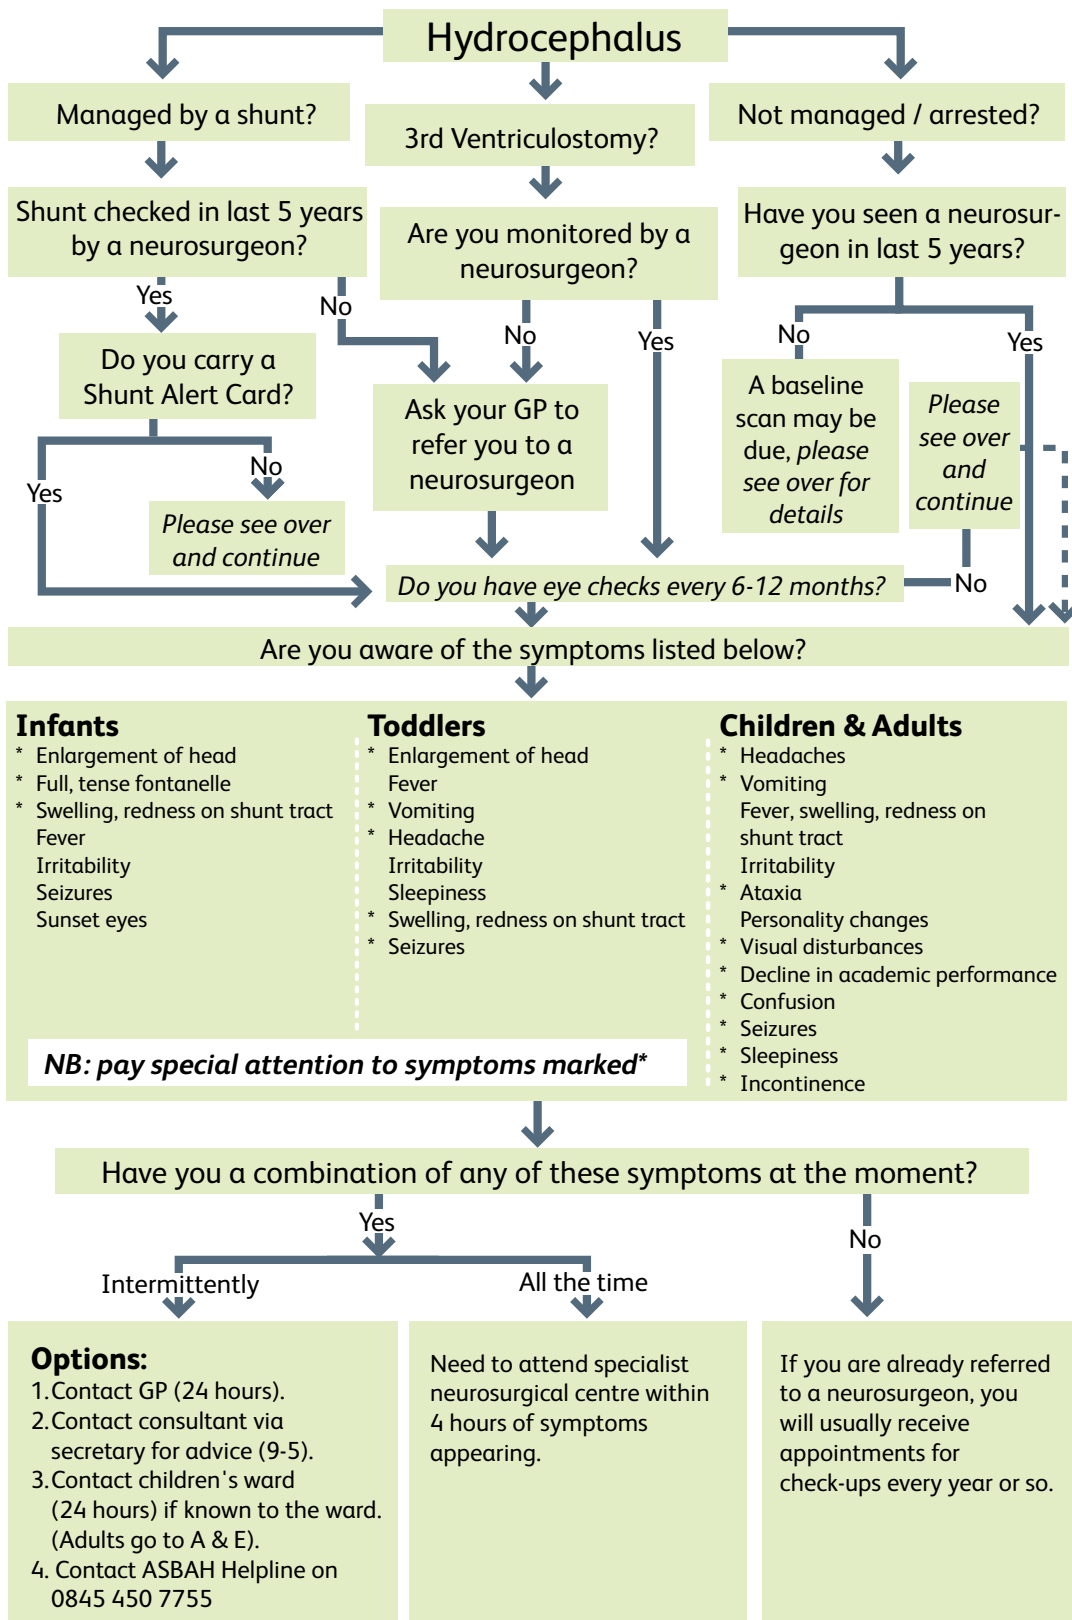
Hydrocephalus

Managed by a shunt?

3rd Ventriculostomy?

Not managed / arrested?

Shunt checked in last 5 years by a neurosurgeon?

Are you monitored by a neurosurgeon?

Have you seen a neurosurgeon in last 5 years?

Yes

No

No

Yes

No

Yes

Do you carry a Shunt Alert Card?

Ask your GP to refer you to a neurosurgeon

A baseline scan may be due, *please see over for details*

*Please see over and continue*

Yes

No

*Please see over and continue*

*Do you have eye checks every 6-12 months?*

No

Are you aware of the symptoms listed below?

**Infants**
* Enlargement of head
* Full, tense fontanelle
* Swelling, redness on shunt tract
Fever
Irritability
Seizures
Sunset eyes

**Toddlers**
* Enlargement of head
Fever
* Vomiting
* Headache
Irritability
Sleepiness
* Swelling, redness on shunt tract
* Seizures

**Children & Adults**
* Headaches
* Vomiting
Fever, swelling, redness on shunt tract
Irritability
* Ataxia
Personality changes
* Visual disturbances
* Decline in academic performance
* Confusion
* Seizures
* Sleepiness
* Incontinence

*NB: pay special attention to symptoms marked**

Have you a combination of any of these symptoms at the moment?

Yes

No

Intermittently

All the time

**Options:**
1. Contact GP (24 hours).
2. Contact consultant via secretary for advice (9-5).
3. Contact children's ward (24 hours) if known to the ward. (Adults go to A & E).
4. Contact ASBAH Helpline on 0845 450 7755

Need to attend specialist neurosurgical centre within 4 hours of symptoms appearing.

If you are already referred to a neurosurgeon, you will usually receive appointments for check-ups every year or so.